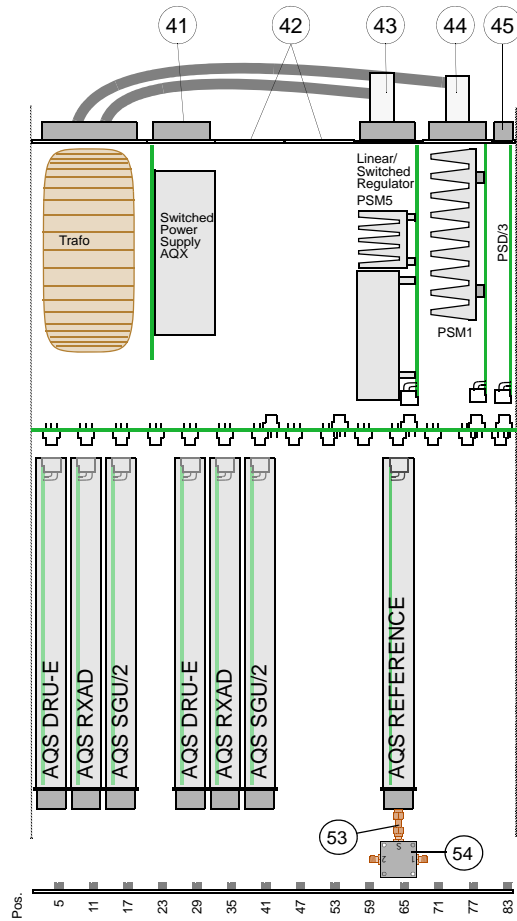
41
42
43
44
45

Trafo

Switched Power Supply AQX

Linear/ Switched Regulator PSM5

PSM1

PSD/3

AQS DRU-E
AQS RXAD
AQS SGU/2
AQS DRU-E
AQS RXAD
AQS SGU/2
AQS REFERENCE

53
54
S
2
1

Pos.
5
11
17
23
29
35
41
47
53
59
65
71
77
83